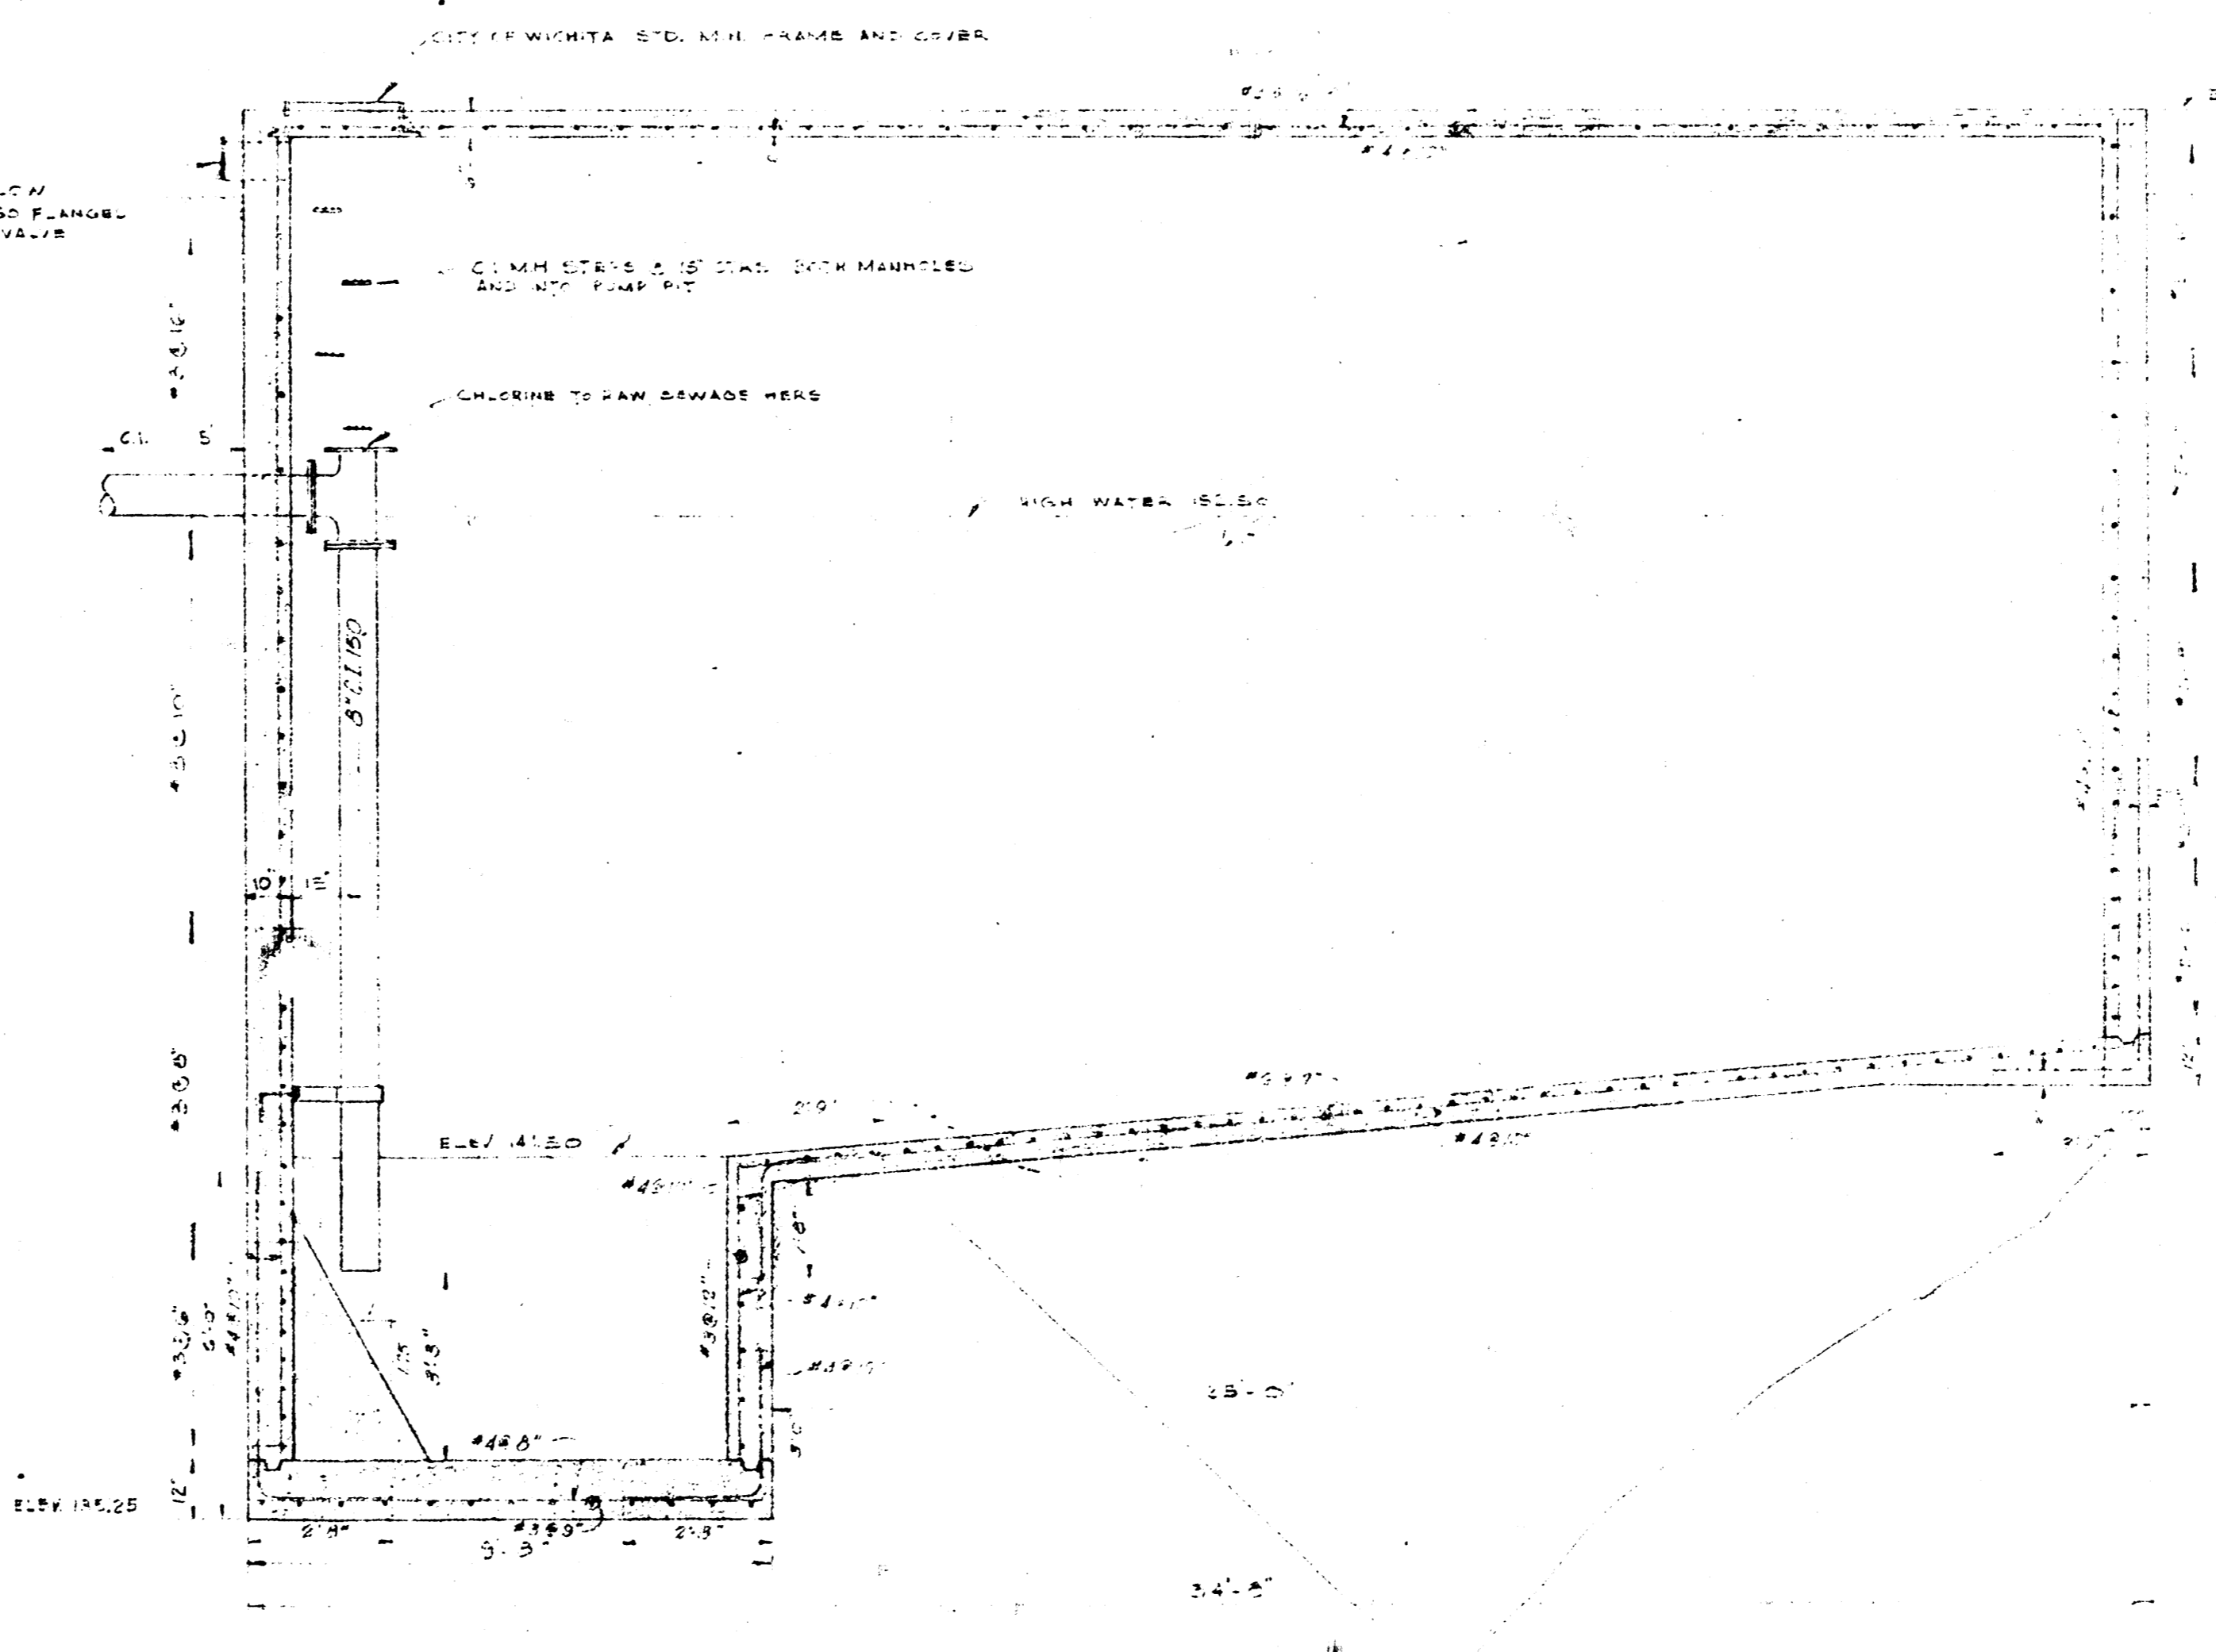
CITY OF WICHITA STD. M.H. FRAME AND COVER

LOW
SD FLANGED
VALVE

C.I. M.H. STEPS @ 15" STAG. DOOR MANHOLES
AND INTO PUMP PIT

CHLORINE TO RAW SEWAGE HERS

C.I. 5"

HIGH WATER 152.50

8" C.I. 150

#4 @ 12"

#3 @ 10"

#3 @ 10"

#3 @ 8"

10" 12"

ELEV 141.50

2'-9"

#3 @ 7"

#4 @ 12"

#4 @ 12"

#3 @ 12"

#4 @ 12"

#4 @ 12"

#4 @ 8"

#3 @ 6"

5'-0"

3'-3"

25'-0"

ELEV 135.25

12"

2'-8"

#3 @ 9"

2'-3"

9'-3"

34'-8"